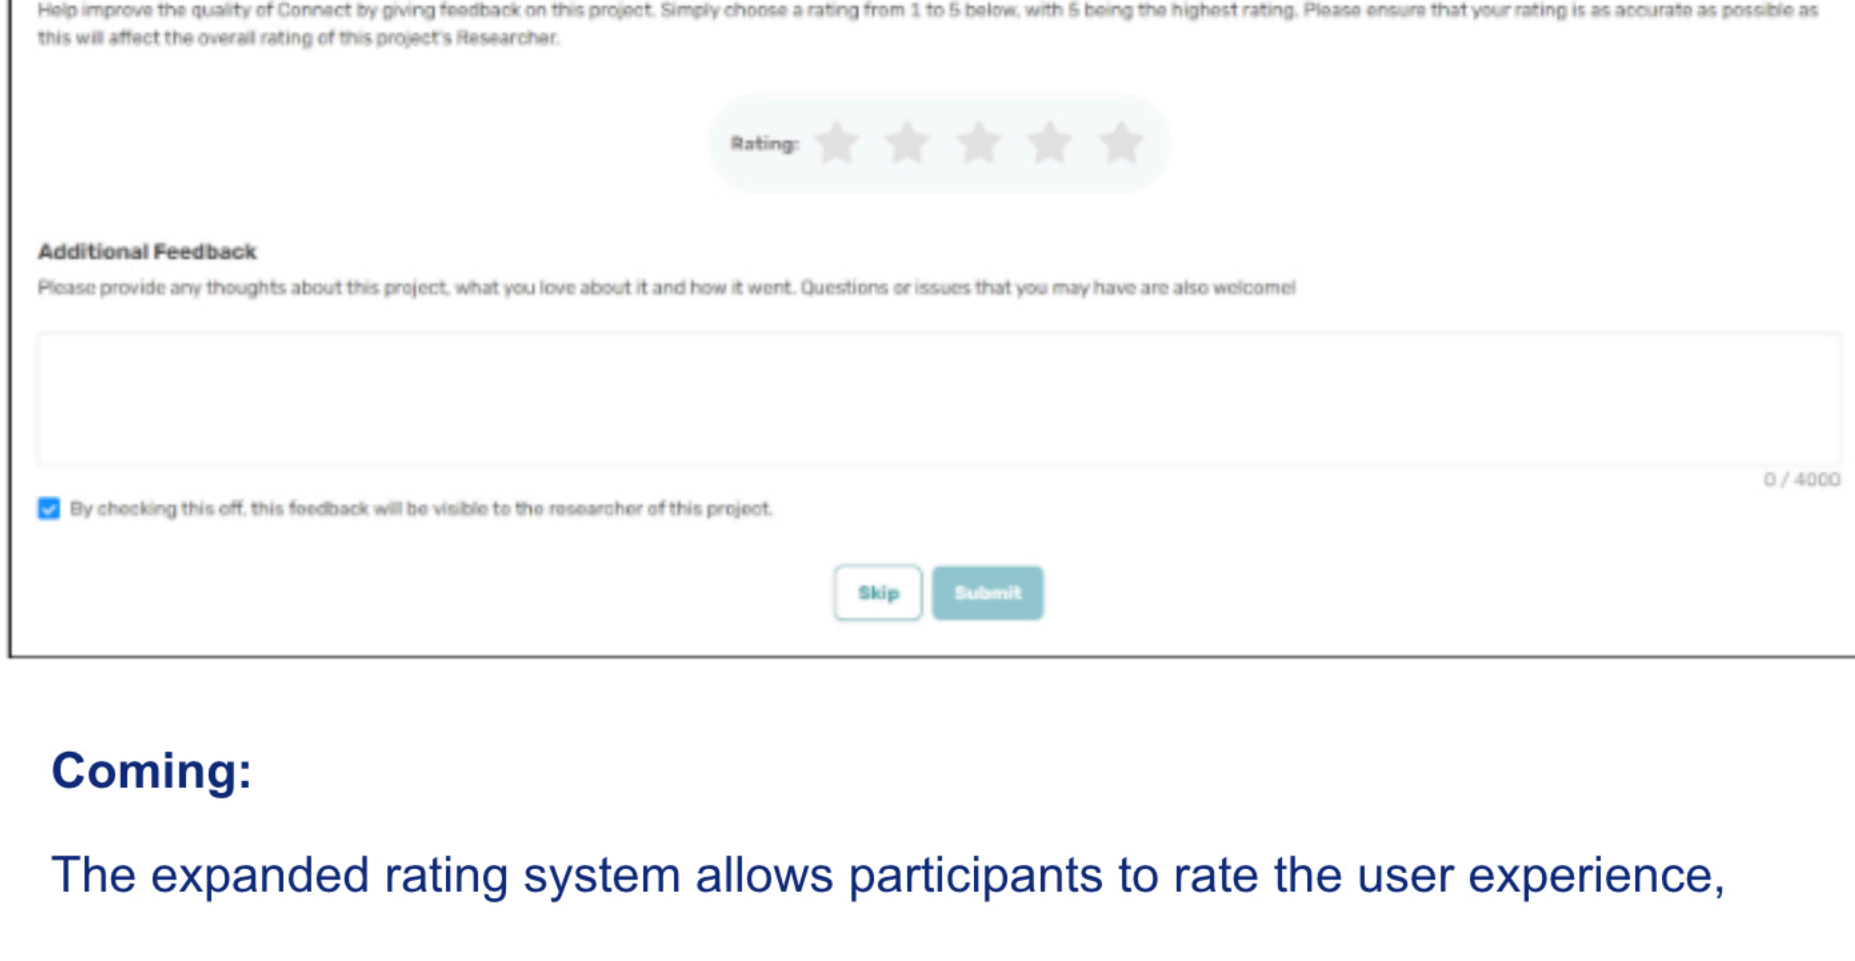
Help improve the quality of Connect by giving feedback on this project. Simply choose a rating from 1 to 5 below, with 5 being the highest rating. Please ensure that your rating is as accurate as possible as this will affect the overall rating of this project's Researcher.

Rating:

Additional Feedback

Please provide any thoughts about this project, what you love about it and how it went. Questions or issues that you may have are also welcome!

0 / 4000

By checking this off, this feedback will be visible to the researcher of this project.

Skip Submit

Coming:

The expanded rating system allows participants to rate the user experience,